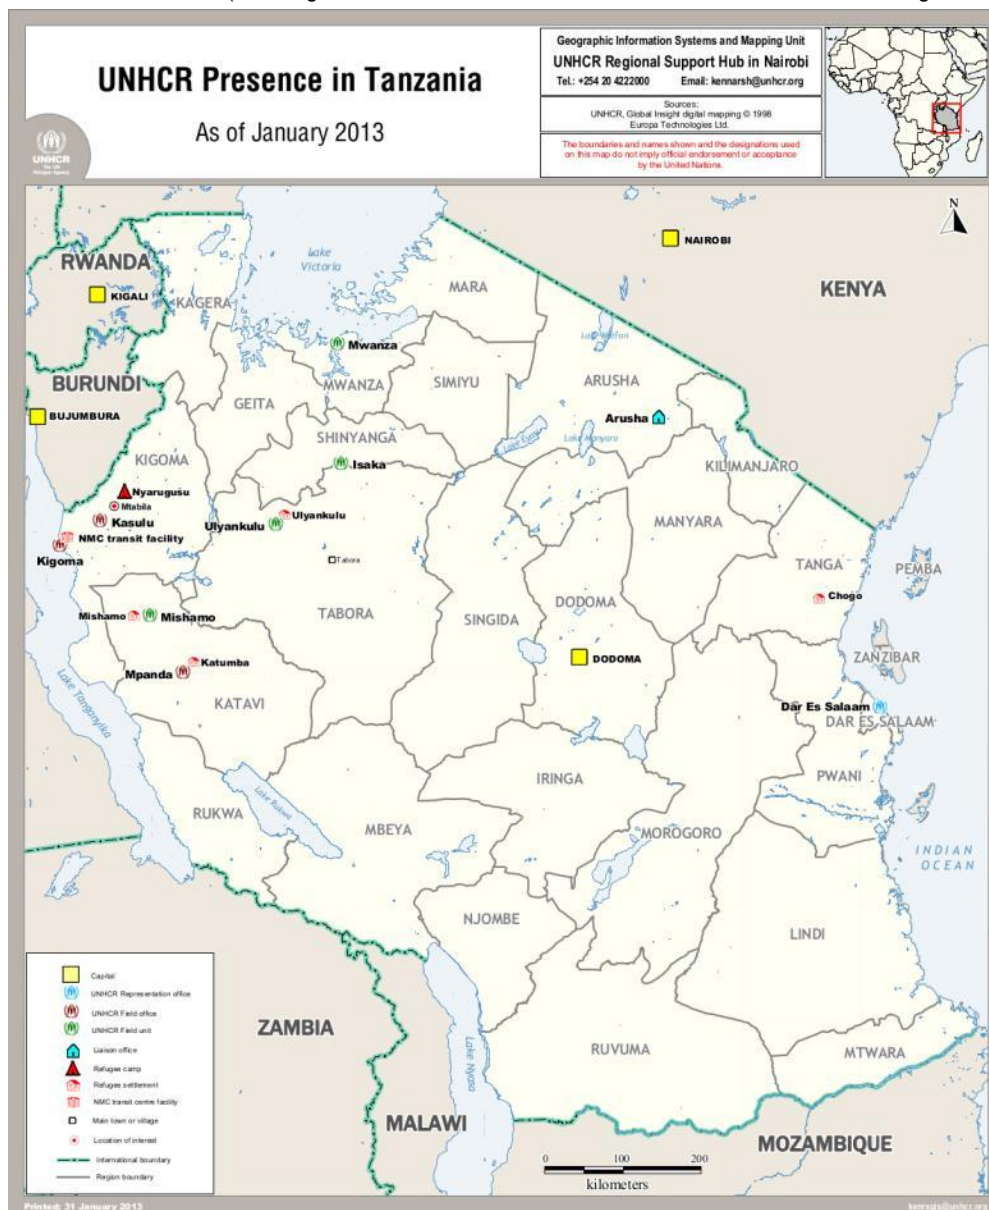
UNHCR Presence in Tanzania

As of January 2013

UNHCR The UN Refugee Agency

Geographic Information Systems and Mapping Unit
UNHCR Regional Support Hub in Nairobi
Tel.: +254 20 4222000 Email: kennarsh@unhcr.org

Sources:
UNHCR, Global Insight digital mapping © 1998
Europa Technologies Ltd.

The boundaries and names shown and the designations used on this map do not imply official endorsement or acceptance by the United Nations.

N

NAIROBI

Lake Victoria

RWANDA

KIGALI

KAGERA

MARA

KENYA

Mwanza

Lake Natron

BURUNDI

MWANZA

SIMIYU

ARUSHA

BUJUMBURA

GEITA

Arusha

Lake Eyasi

Lake Manyara

SHINYANGA

KIGOMA

Isaka

KILIMANJARO

Nyarugusu

Mtabila

Kasulu

Ulyankulu

Ulyankulu

MANYARA

NMC transit facility

Kigoma

Tabora

TANGA

PEMBA

Chogo

Mishamo

Mishamo

TABORA

SINGIDA

DODOMA

Katumba

ZANZIBAR

Mpanda

DODOMA

Lake Tanganyika

KATAVI

Dar Es Salaam

DAR ES SALAAM

PWANI

IRINGA

RUKWA

Lake Rukwa

MOROGORO

MBEYA

INDIAN OCEAN

NJOMBE

LINDI

Capital
UNHCR Representation office
UNHCR Field office
UNHCR Field unit
Liaison office
Refugee camp
Refugee settlement
NMC transit centre facility
Main town or village
Location of interest
International boundary
Region boundary

ZAMBIA

Lake Nyasa

RUVUMA

MTWARA

MALAWI

MOZAMBIQUE

0 100 200
kilometers

Printed: 31 January 2013

kennarsh@unhcr.org